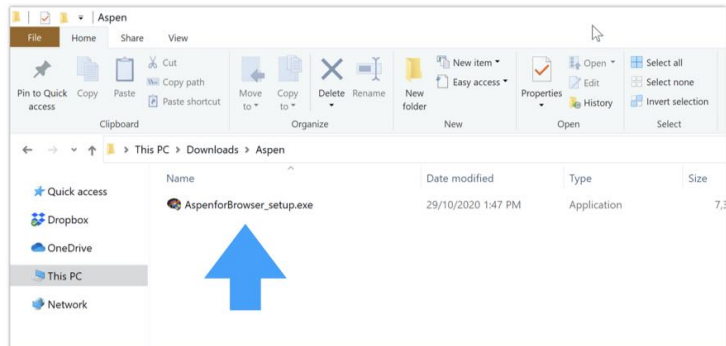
Aspen

File Home Share View

Pin to Quick access Copy Paste Cut Copy path Paste shortcut
Clipboard

Move to Copy to Delete Rename
Organize

New folder New item Easy access
New

Properties Open Edit History
Open

Select all Select none Invert selection
Select

> This PC > Downloads > Aspen

Quick access
Dropbox
OneDrive
This PC
Network

| Name | Date modified | Type | Size |
|---|---|---|---|
| AspenforBrowser_setup.exe | 29/10/2020 1:47 PM | Application | 7,3 |